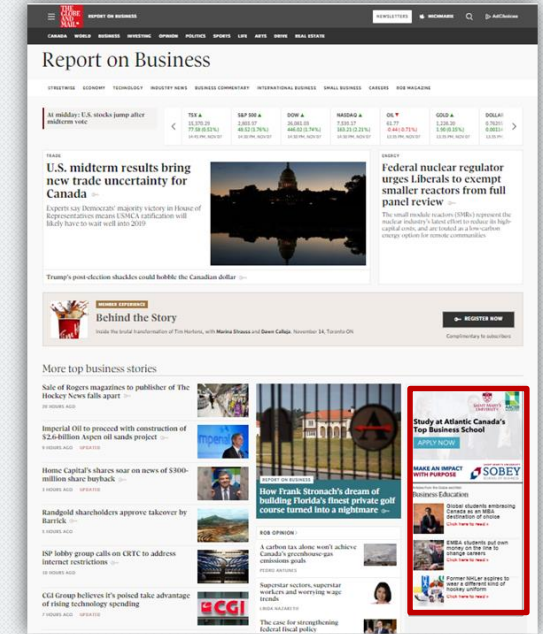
THE GLOBE AND MAIL REPORT ON BUSINESS NEWSLETTERS WATCHLIST AdChoices

CANADA WORLD BUSINESS INVESTING OPINION POLITICS SPORTS LIFE ARTS DRIVE REAL ESTATE

Report on Business

STREETWISE ECONOMY TECHNOLOGY INDUSTRY NEWS BUSINESS COMMENTARY INTERNATIONAL BUSINESS SMALL BUSINESS CAREERS ROB MAGAZINE

At midday: U.S. stocks jump after midterm vote

| TSX | S&P 500 | DOW | NASDAQ | OIL | GOLD | DOLLA |
|---|---|---|---|---|---|---|
| 15,370.19 | 2,803.97 | 26,081.05 | 7,535.17 | 61.77 | 1,226.20 | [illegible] |
| 77.58 (0.51%) | 48.52 (1.76%) | 446.02 (1.74%) | 163.15 (2.21%) | -0.44 (-0.71%) | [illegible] | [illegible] |

TRADE
U.S. midterm results bring new trade uncertainty for Canada
Experts say Democrats' majority victory in House of Representatives means USMCA ratification will likely have to wait well into 2019

Trump's post-election shackles could hobble the Canadian dollar

ENERGY
Federal nuclear regulator urges Liberals to exempt smaller reactors from full panel review
The small modular reactors (SMRs) represent the nuclear industry's latest effort to reduce its high capital costs, and are touted as a low-carbon energy option for remote communities

MEMBER EXPERIENCE
Behind the Story
Inside the brutal transformation of Tim Hortons, with Marina Strauss and Dawn Calleja. November 14, Toronto ON
REGISTER NOW
Complimentary to subscribers

More top business stories

Sale of Rogers magazines to publisher of The Hockey News falls apart
28 HOURS AGO

Imperial Oil to proceed with construction of $2.6-billion Aspen oil sands project
9 HOURS AGO UPDATED

Home Capital's shares soar on news of $300-million share buyback
3 HOURS AGO UPDATED

Randgold shareholders approve takeover by Barrick
5 HOURS AGO

ISP lobby group calls on CRTC to address internet restrictions
10 HOURS AGO

CGI Group believes it's poised take advantage of rising technology spending
5 HOURS AGO UPDATED

REPORT ON BUSINESS
How Frank Stronach's dream of building Florida's finest private golf course turned into a nightmare

ROB OPINION
A carbon tax alone won't achieve Canada's greenhouse-gas emissions goals
PEDRO ANTUNES

Superstar sectors, superstar workers and worrying wage trends
LINDA NAZARETH

The case for strengthening federal fiscal policy

SAINT MARY'S UNIVERSITY
Study at Atlantic Canada's Top Business School
APPLY NOW
MAKE AN IMPACT WITH PURPOSE
SOBEY
Business Education
Global students embracing Canada as an MBA destination of choice
Click here to read »
EMBA students put own money on the line to change careers
Click here to read »
Former NHLer aspires to wear a different kind of hockey uniform
Click here to read »